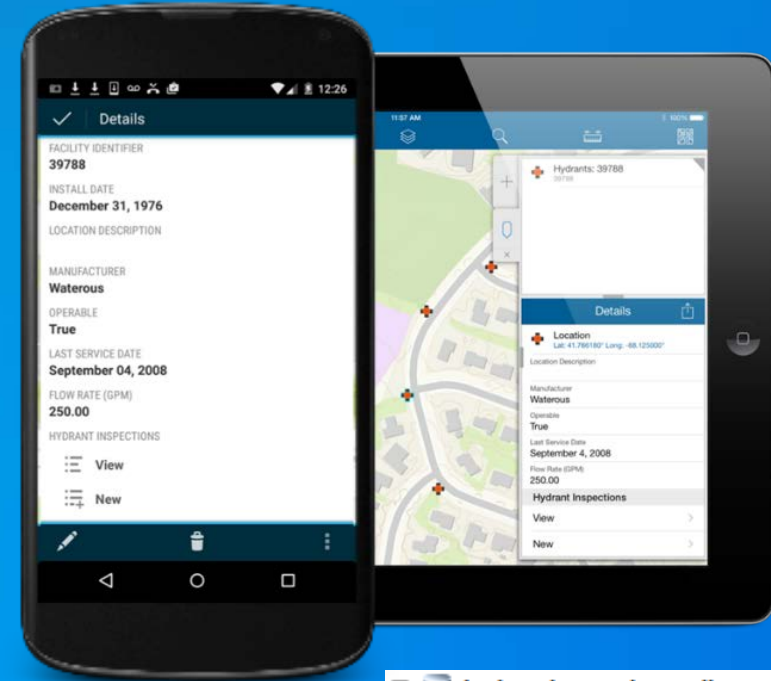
12:26

Details

FACILITY IDENTIFIER
39788

INSTALL DATE
December 31, 1976

LOCATION DESCRIPTION

MANUFACTURER
Waterous

OPERABLE
True

LAST SERVICE DATE
September 04, 2008

FLOW RATE (GPM)
250.00

HYDRANT INSPECTIONS

View

New

11:57 AM

100%

Hydrants: 39788
39788

Details

Location
Lat: 41.786180° Long: -88.125000°

Location Description

Manufacturer
Waterous

Operable
True

Last Service Date
September 4, 2008

Flow Rate (GPM)
250.00

Hydrant Inspections

View

New

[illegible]